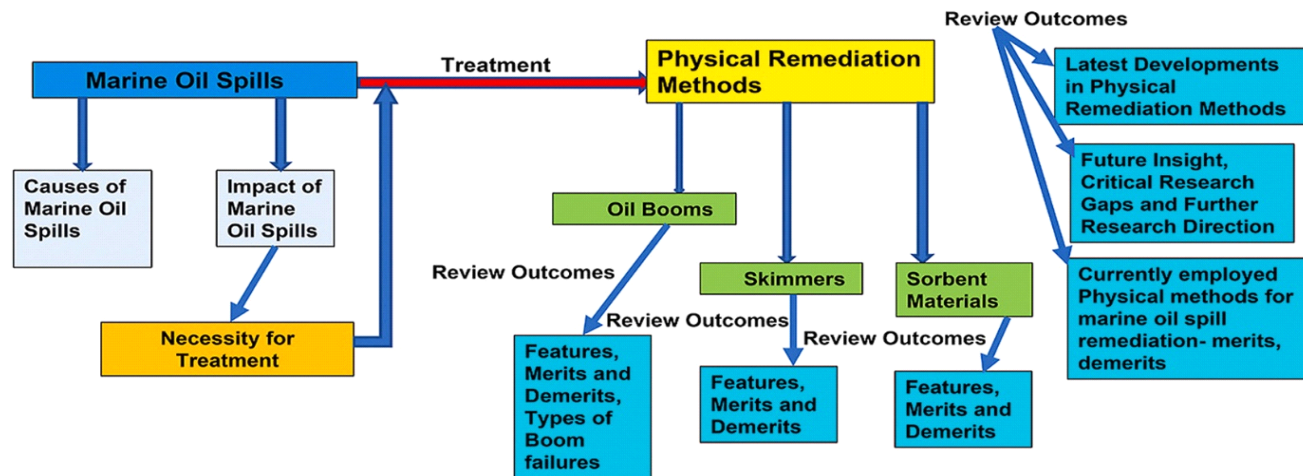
Marine Oil Spills

Treatment

Physical Remediation Methods

Review Outcomes

Latest Developments in Physical Remediation Methods

Future Insight, Critical Research Gaps and Further Research Direction

Currently employed Physical methods for marine oil spill remediation- merits, demerits

Causes of Marine Oil Spills

Impact of Marine Oil Spills

Necessity for Treatment

Oil Booms

Review Outcomes

Features, Merits and Demerits, Types of Boom failures

Skimmers

Review Outcomes

Features, Merits and Demerits

Sorbent Materials

Review Outcomes

Features, Merits and Demerits